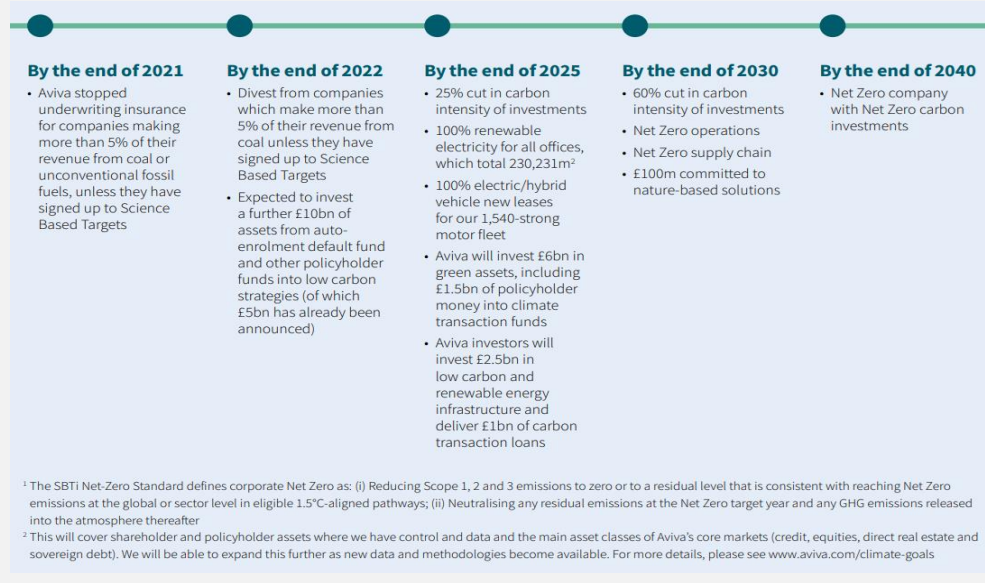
By the end of 2021
• Aviva stopped underwriting insurance for companies making more than 5% of their revenue from coal or unconventional fossil fuels, unless they have signed up to Science Based Targets

By the end of 2022
• Divest from companies which make more than 5% of their revenue from coal unless they have signed up to Science Based Targets
• Expected to invest a further £10bn of assets from auto-enrolment default fund and other policyholder funds into low carbon strategies (of which £5bn has already been announced)

By the end of 2025
• 25% cut in carbon intensity of investments
• 100% renewable electricity for all offices, which total 230,231m$^2$
• 100% electric/hybrid vehicle new leases for our 1,540-strong motor fleet
• Aviva will invest £6bn in green assets, including £1.5bn of policyholder money into climate transaction funds
• Aviva investors will invest £2.5bn in low carbon and renewable energy infrastructure and deliver £1bn of carbon transaction loans

By the end of 2030
• 60% cut in carbon intensity of investments
• Net Zero operations
• Net Zero supply chain
• £100m committed to nature-based solutions

By the end of 2040
• Net Zero company with Net Zero carbon investments

$^1$ The SBTi Net-Zero Standard defines corporate Net Zero as: (i) Reducing Scope 1, 2 and 3 emissions to zero or to a residual level that is consistent with reaching Net Zero emissions at the global or sector level in eligible 1.5°C-aligned pathways; (ii) Neutralising any residual emissions at the Net Zero target year and any GHG emissions released into the atmosphere thereafter
$^2$ This will cover shareholder and policyholder assets where we have control and data and the main asset classes of Aviva's core markets (credit, equities, direct real estate and sovereign debt). We will be able to expand this further as new data and methodologies become available. For more details, please see www.aviva.com/climate-goals